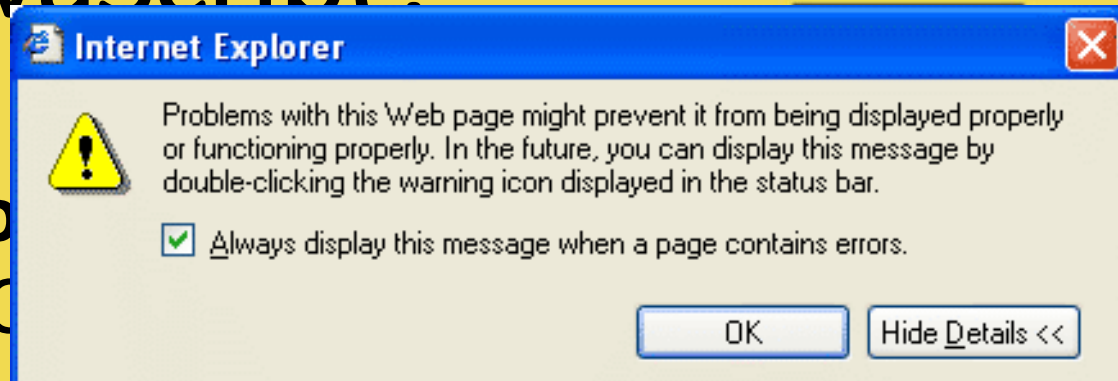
Internet Explorer

Problems with this Web page might prevent it from being displayed properly or functioning properly. In the future, you can display this message by double-clicking the warning icon displayed in the status bar.

Always display this message when a page contains errors.

OK

Hide Details <<